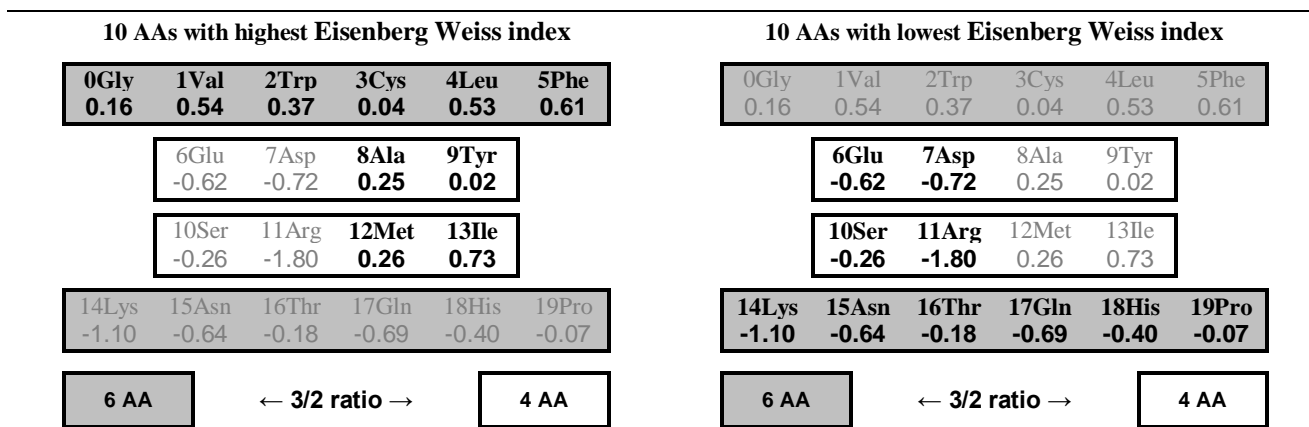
10 AAs with highest Eisenberg Weiss index

| 0Gly | 1Val | 2Trp | 3Cys | 4Leu | 5Phe |
|---|---|---|---|---|---|
| 0.16 | 0.54 | 0.37 | 0.04 | 0.53 | 0.61 |

| 6Glu | 7Asp | 8Ala | 9Tyr |
|---|---|---|---|
| -0.62 | -0.72 | 0.25 | 0.02 |

| 10Ser | 11Arg | 12Met | 13Ile |
|---|---|---|---|
| -0.26 | -1.80 | 0.26 | 0.73 |

| 14Lys | 15Asn | 16Thr | 17Gln | 18His | 19Pro |
|---|---|---|---|---|---|
| -1.10 | -0.64 | -0.18 | -0.69 | -0.40 | -0.07 |

6 AA ← 3/2 ratio → 4 AA

10 AAs with lowest Eisenberg Weiss index

| 0Gly | 1Val | 2Trp | 3Cys | 4Leu | 5Phe |
|---|---|---|---|---|---|
| 0.16 | 0.54 | 0.37 | 0.04 | 0.53 | 0.61 |

| 6Glu | 7Asp | 8Ala | 9Tyr |
|---|---|---|---|
| -0.62 | -0.72 | 0.25 | 0.02 |

| 10Ser | 11Arg | 12Met | 13Ile |
|---|---|---|---|
| -0.26 | -1.80 | 0.26 | 0.73 |

| 14Lys | 15Asn | 16Thr | 17Gln | 18His | 19Pro |
|---|---|---|---|---|---|
| -1.10 | -0.64 | -0.18 | -0.69 | -0.40 | -0.07 |

6 AA ← 3/2 ratio → 4 AA